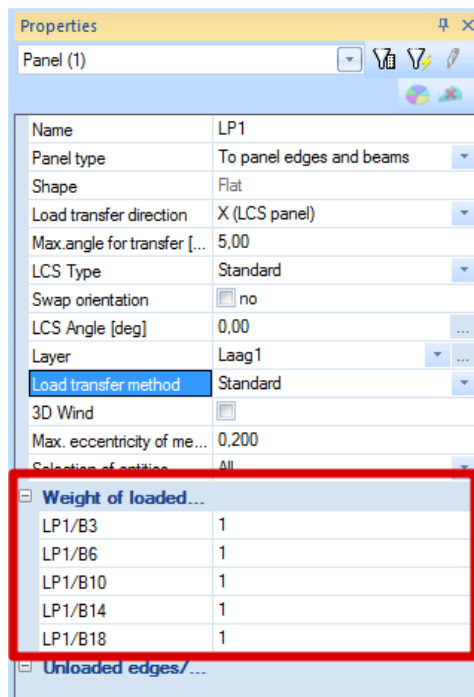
Properties

Panel (1)

| Name | LP1 |
|---|---|
| Panel type | To panel edges and beams |
| Shape | Flat |
| Load transfer direction | X (LCS panel) |
| Max.angle for transfer [... | 5,00 |
| LCS Type | Standard |
| Swap orientation | no |
| LCS Angle [deg] | 0,00 |
| Layer | Laag1 |
| Load transfer method | Standard |
| 3D Wind | |
| Max. eccentricity of me... | 0,200 |
| Selection of entities | All |

Weight of loaded...

| LP1/B3 | 1 |
|---|---|
| LP1/B6 | 1 |
| LP1/B10 | 1 |
| LP1/B14 | 1 |
| LP1/B18 | 1 |

Unloaded edges/...